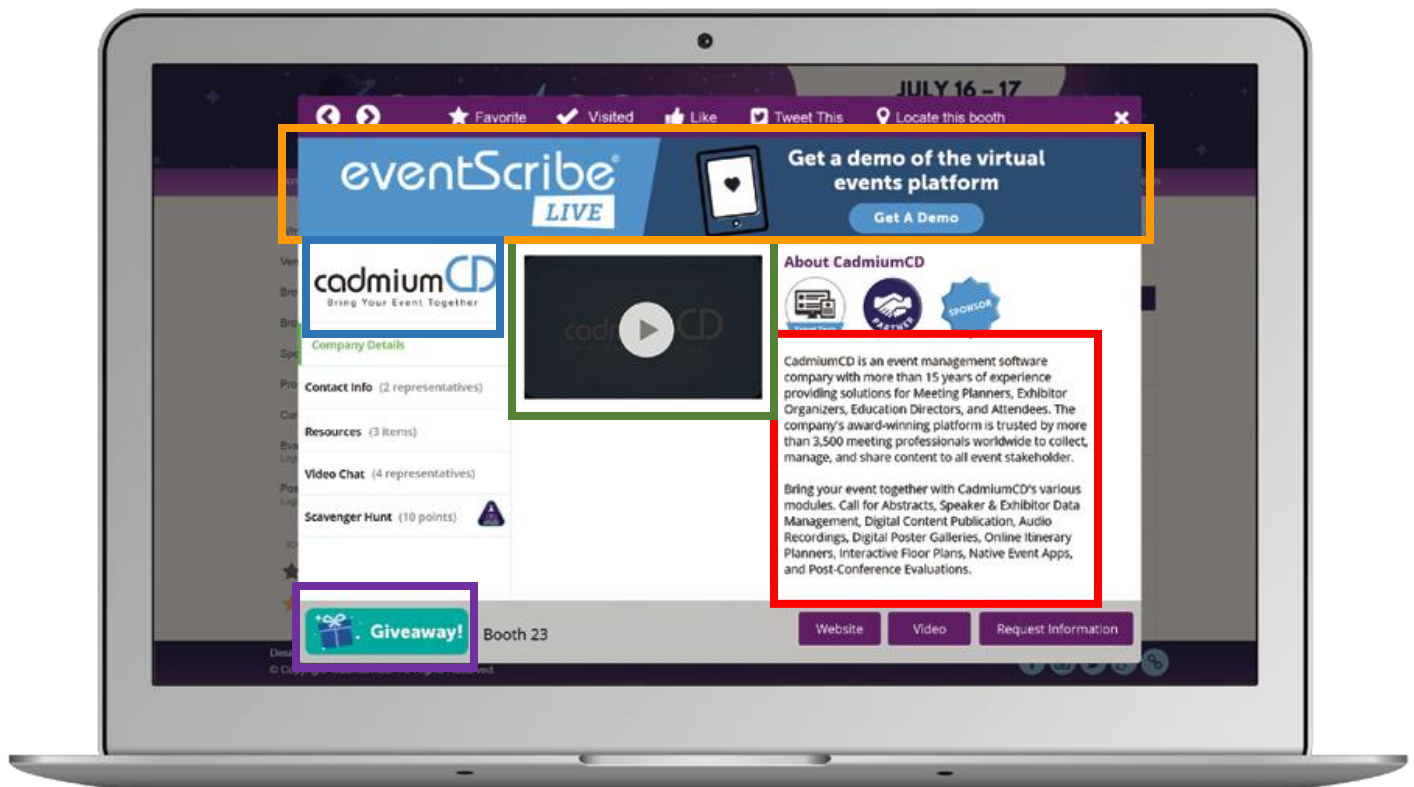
JULY 16 – 17

Favorite Visited Like Tweet This Locate this booth

eventScribe LIVE

Get a demo of the virtual events platform

Get A Demo

cadmiumCD
Bring Your Event Together

Company Details

Contact Info (2 representatives)

Resources (3 items)

Video Chat (4 representatives)

Scavenger Hunt (10 points)

About CadmiumCD

PARTNER

SPONSOR

CadmiumCD is an event management software company with more than 15 years of experience providing solutions for Meeting Planners, Exhibitor Organizers, Education Directors, and Attendees. The company's award-winning platform is trusted by more than 3,500 meeting professionals worldwide to collect, manage, and share content to all event stakeholder.

Bring your event together with CadmiumCD's various modules. Call for Abstracts, Speaker & Exhibitor Data Management, Digital Content Publication, Audio Recordings, Digital Poster Galleries, Online Itinerary Planners, Interactive Floor Plans, Native Event Apps, and Post-Conference Evaluations.

Giveaway!

Booth 23

Website

Video

Request Information